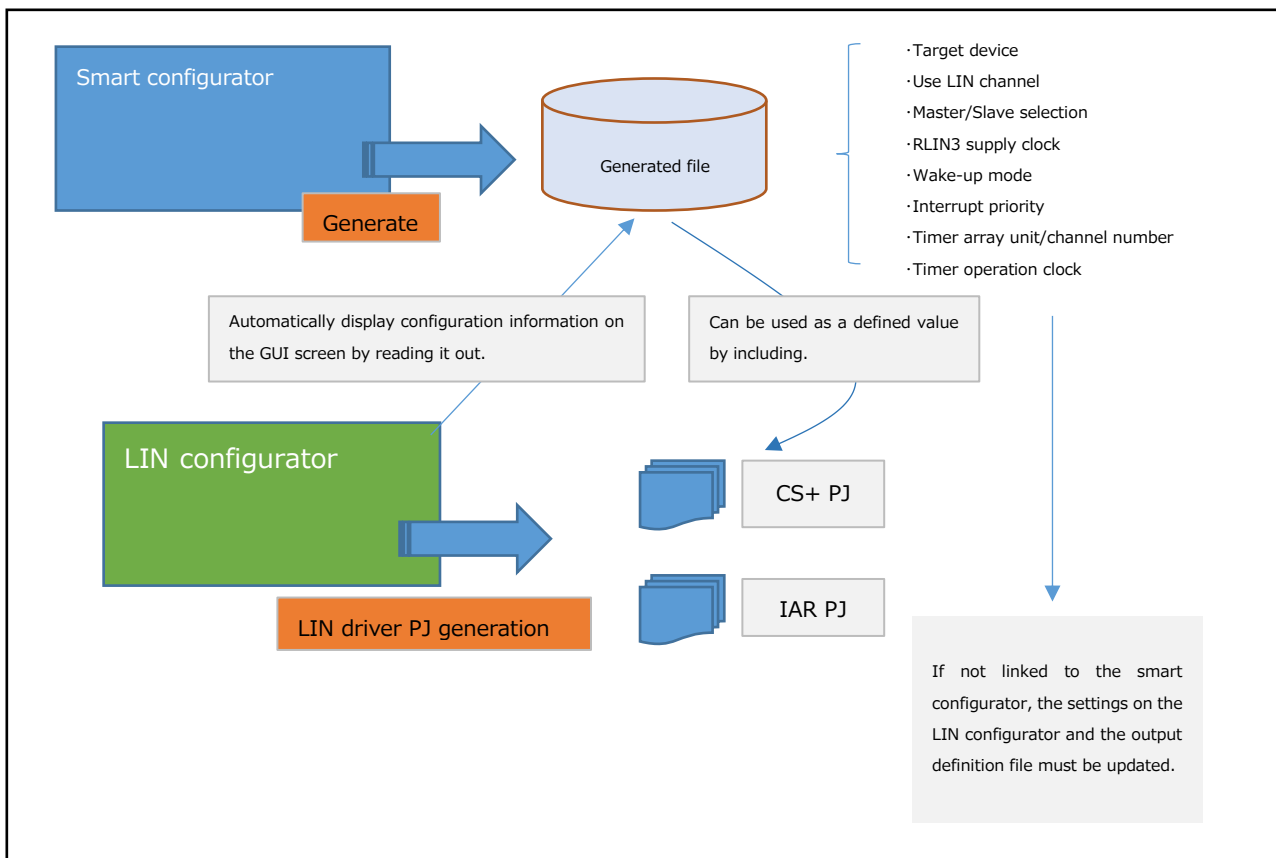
Smart configurator

Generate

Generated file

·Target device
·Use LIN channel
·Master/Slave selection
·RLIN3 supply clock
·Wake-up mode
·Interrupt priority
·Timer array unit/channel number
·Timer operation clock

Automatically display configuration information on the GUI screen by reading it out.

Can be used as a defined value by including.

LIN configurator

CS+ PJ

IAR PJ

LIN driver PJ generation

If not linked to the smart configurator, the settings on the LIN configurator and the output definition file must be updated.